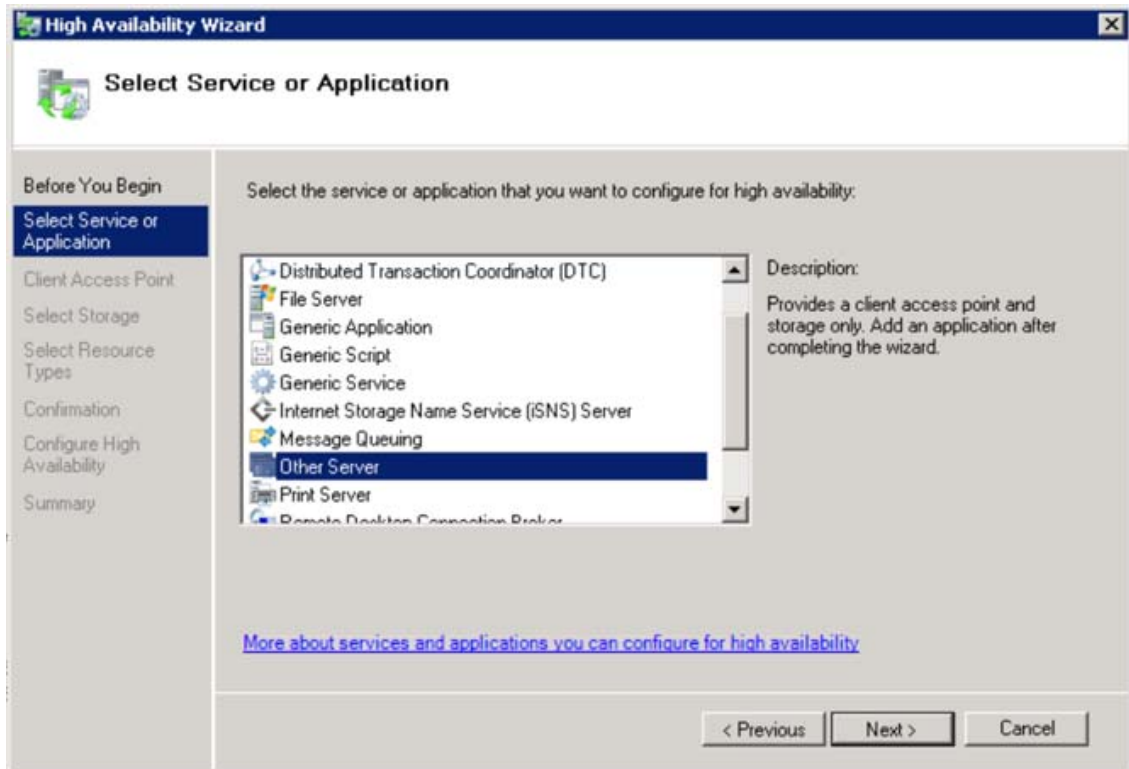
High Availability Wizard

Select Service or Application

Before You Begin
Select Service or Application
Client Access Point
Select Storage
Select Resource Types
Confirmation
Configure High Availability
Summary

Select the service or application that you want to configure for high availability:

Distributed Transaction Coordinator (DTC)
File Server
Generic Application
Generic Script
Generic Service
Internet Storage Name Service (iSNS) Server
Message Queuing
Other Server
Print Server
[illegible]

Description:
Provides a client access point and storage only. Add an application after completing the wizard.

More about services and applications you can configure for high availability

< Previous
Next >
Cancel